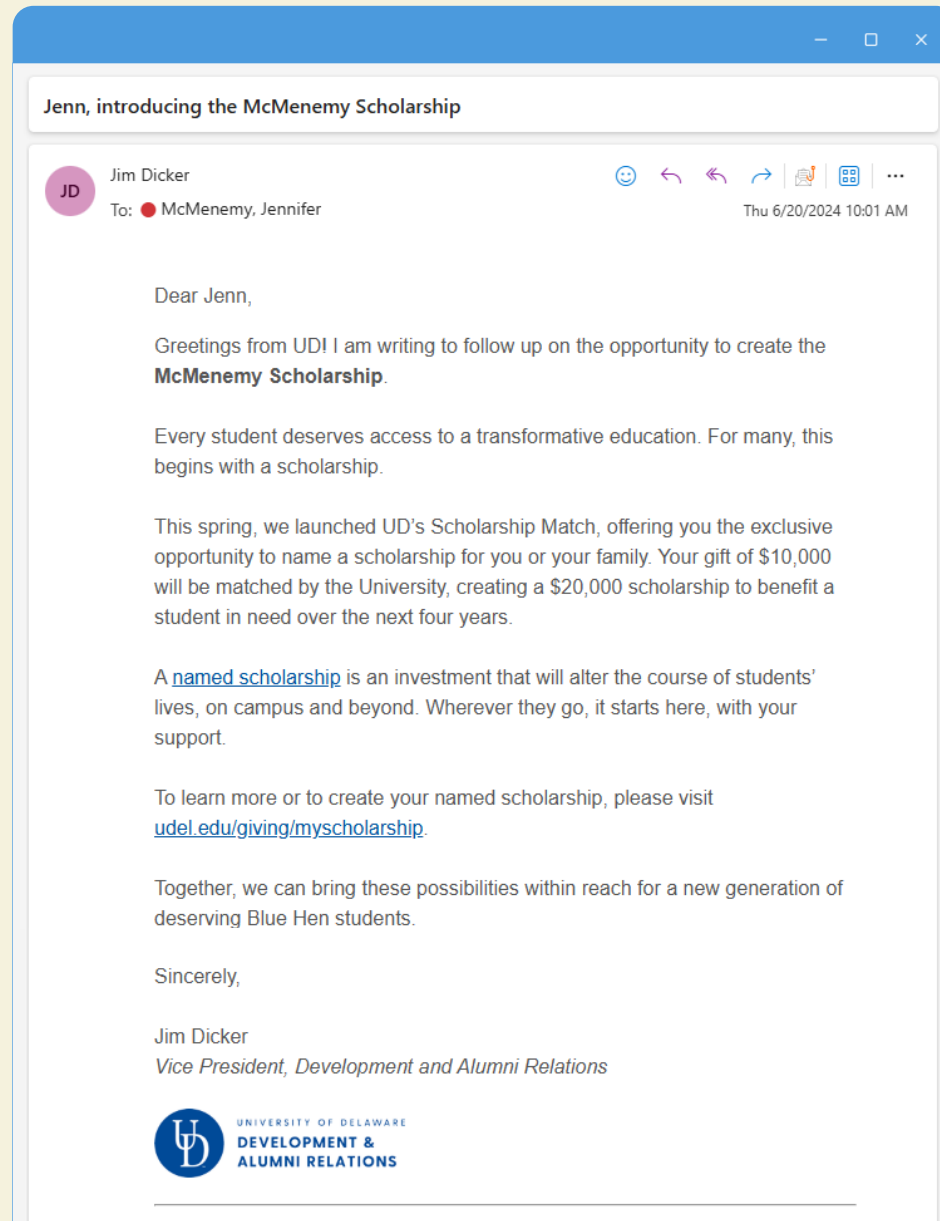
Jenn, introducing the McMenemy Scholarship

JD

Jim Dicker
To: McMenemy, Jennifer

Thu 6/20/2024 10:01 AM

Dear Jenn,

Greetings from UD! I am writing to follow up on the opportunity to create the **McMenemy Scholarship**.

Every student deserves access to a transformative education. For many, this begins with a scholarship.

This spring, we launched UD's Scholarship Match, offering you the exclusive opportunity to name a scholarship for you or your family. Your gift of $10,000 will be matched by the University, creating a $20,000 scholarship to benefit a student in need over the next four years.

A named scholarship is an investment that will alter the course of students' lives, on campus and beyond. Wherever they go, it starts here, with your support.

To learn more or to create your named scholarship, please visit udel.edu/giving/myscholarship.

Together, we can bring these possibilities within reach for a new generation of deserving Blue Hen students.

Sincerely,

Jim Dicker
*Vice President, Development and Alumni Relations*

UD
UNIVERSITY OF DELAWARE
DEVELOPMENT &
ALUMNI RELATIONS